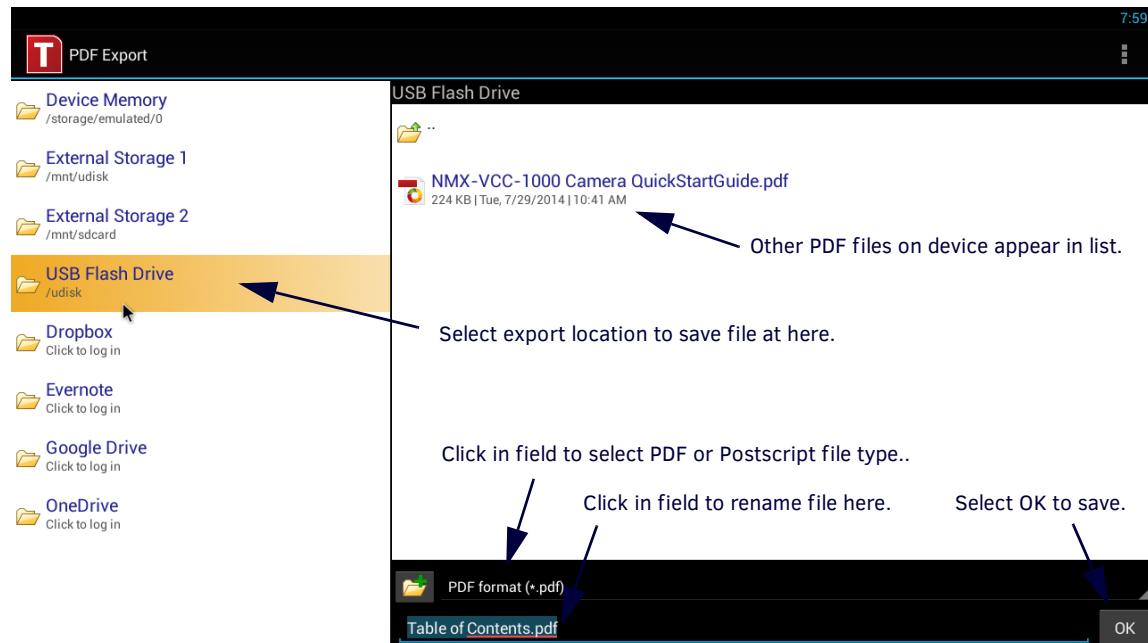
7:59

T PDF Export

Device Memory
/storage/emulated/0

External Storage 1
/mnt/udisk

External Storage 2
/mnt/sdcard

USB Flash Drive
/udisk

Dropbox
Click to log in

Evernote
Click to log in

Google Drive
Click to log in

OneDrive
Click to log in

USB Flash Drive

..

NMX-VCC-1000 Camera QuickStartGuide.pdf
224 KB | Tue, 7/29/2014 | 10:41 AM

Other PDF files on device appear in list.

Select export location to save file at here.

Click in field to select PDF or Postscript file type..

Click in field to rename file here.

Select OK to save.

PDF format (*.pdf)

Table of Contents.pdf

OK